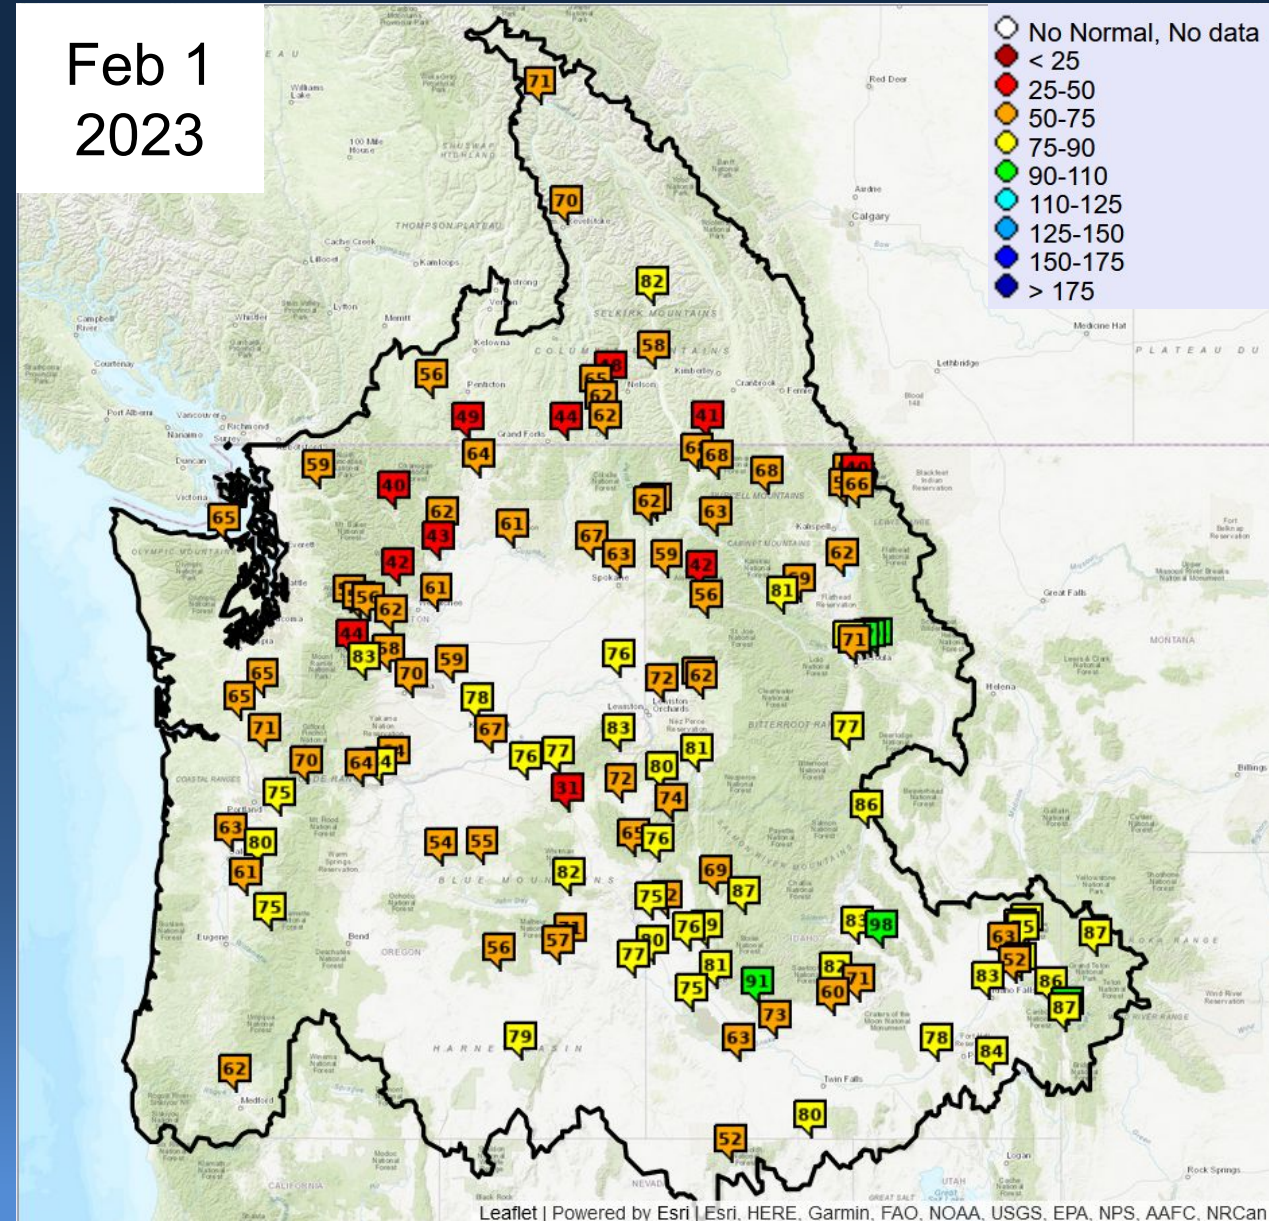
Feb 1
2023

No Normal, No data
< 25
25-50
50-75
75-90
90-110
110-125
125-150
150-175
> 175

71
70
82
58
56
49
44
62
41
68
68
66
59
64
40
62
65
61
62
67
63
43
63
59
42
62
42
61
56
81
56
62
71
44
83
68
59
70
76
72
62
65
65
78
83
71
67
76
77
81
70
64
31
72
80
75
74
86
77
63
80
76
54
55
61
82
69
87
75
75
76
83
98
56
57
77
81
91
82
71
60
83
86
87
75
73
63
78
84
79
62
80
52
87

SELKIRK MOUNTAINS
THOMPSON PLATEAU
BLUE MOUNTAINS
HARNEY BASIN
BITTERROOT RANGE
OREGON
IDAHO
MONTANA
CALIFORNIA
NEVADA
UTAH
Calgary
Kelowna
Penticton
Kamloops
Nelson
Spokane
Lewiston
Missoula
Helena
Great Falls
Portland
Eugene
Bend
Medford
Twin Falls
Billings
Lethbridge
Medicine Hat
Red Deer
Cranbrook
Kalispell
Vancouver
Victoria
Nanaimo
Duncan
Richmond
Surrey
Port Alberni
Courtenay
Campbell River
Revelstoke
Vernon
Lillooet
Lytton
Merritt
Whistler
Williams Lake
100 Mile House
Grand Forks
Kimberley
Fernie
Airdrie
Logan
Rock Springs
PLATEAU DU
OLYMPIC MOUNTAINS
COASTAL RANGES

Leaflet | Powered by Esri | Esri, HERE, Garmin, FAO, NOAA, USGS, EPA, NPS, AAFC, NRCan